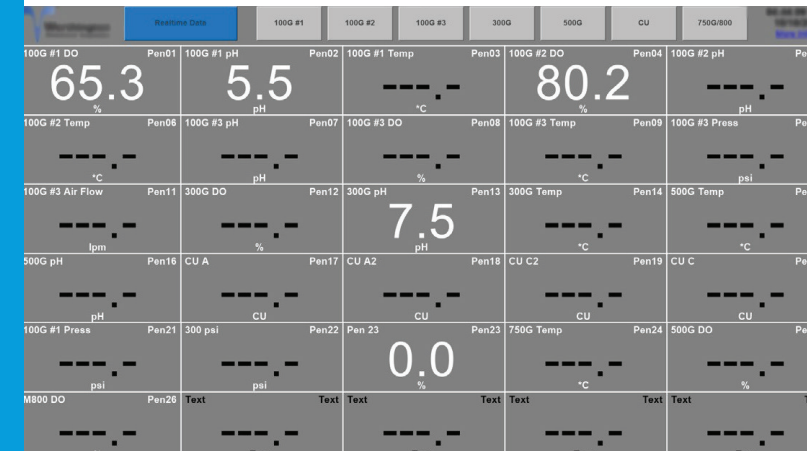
Realtime Data | 100G #1 | 100G #2 | 100G #3 | 300G | 500G | CU | 750G/800

| 100G #1 DO Pen01 | 100G #1 pH Pen02 | 100G #1 Temp Pen03 | 100G #2 DO Pen04 | 100G #2 pH Pe |
|---|---|---|---|---|
| 65.3 % | 5.5 pH | ---.- °C | 80.2 % | ---.- pH |
| 100G #2 Temp Pen06 | 100G #3 pH Pen07 | 100G #3 DO Pen08 | 100G #3 Temp Pen09 | 100G #3 Press Pe |
| ---.- °C | ---.- pH | ---.- % | ---.- °C | ---.- psi |
| 100G #3 Air Flow Pen11 | 300G DO Pen12 | 300G pH Pen13 | 300G Temp Pen14 | 500G Temp Pe |
| ---.- lpm | ---.- % | 7.5 pH | ---.- °C | ---.- °C |
| 500G pH Pen16 | CU A Pen17 | CU A2 Pen18 | CU C2 Pen19 | CU C Pe |
| ---.- pH | ---.- CU | ---.- CU | ---.- CU | ---.- CU |
| 100G #1 Press Pen21 | 300 psi Pen22 | Pen 23 Pen23 | 750G Temp Pen24 | 500G DO Pe |
| ---.- psi | ---.- psi | 0.0 % | ---.- °C | ---.- % |
| M800 DO Pen26 | Text Text | Text Text | Text Text | Text |
| ---.- | ---.- | ---.- | ---.- | ---.- |